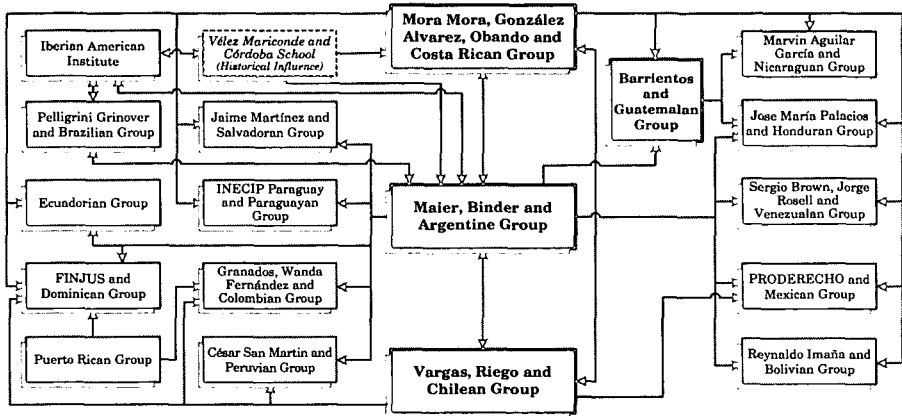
Mora Mora, González Alvarez, Obando and Costa Rican Group

Iberian American Institute

Vélez Mariconde and Córdoba School (Historical Influence)

Marvin Aguilar García and Nicaraguan Group

Barrientos and Guatemalan Group

Pelligrini Grinover and Brazilian Group

Jaime Martínez and Salvadoran Group

Jose María Palacios and Honduran Group

Ecuadorian Group

INECIP Paraguay and Paraguayan Group

Maier, Binder and Argentine Group

Sergio Brown, Jorge Rosell and Venezualan Group

FINJUS and Dominican Group

Granados, Wanda Fernández and Colombian Group

PRODERECHO and Mexican Group

Puerto Rican Group

César San Martin and Peruvian Group

Vargas, Riego and Chilean Group

Reynaldo Imaña and Bolivian Group